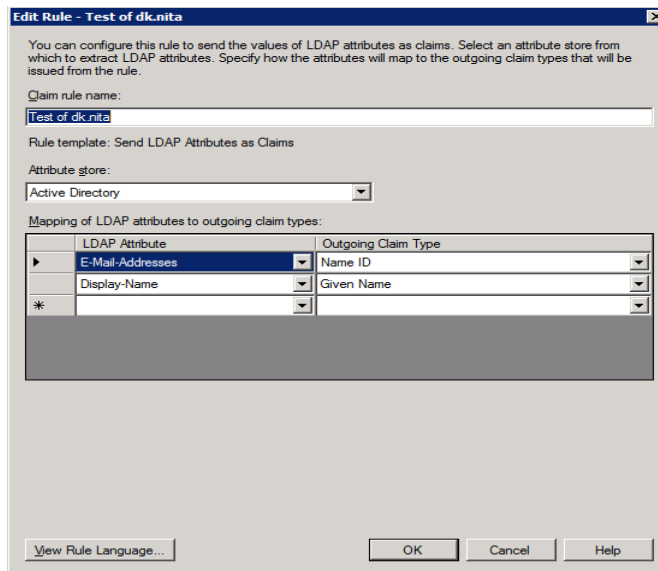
Edit Rule - Test of dk.nita

You can configure this rule to send the values of LDAP attributes as claims. Select an attribute store from which to extract LDAP attributes. Specify how the attributes will map to the outgoing claim types that will be issued from the rule.

Claim rule name:

Test of dk.nita

Rule template: Send LDAP Attributes as Claims

Attribute store:

Active Directory

Mapping of LDAP attributes to outgoing claim types:

| | LDAP Attribute | Outgoing Claim Type |
|---|---|---|
| ▶ | E-Mail-Addresses | Name ID |
| | Display-Name | Given Name |
| * | | |

View Rule Language... OK Cancel Help